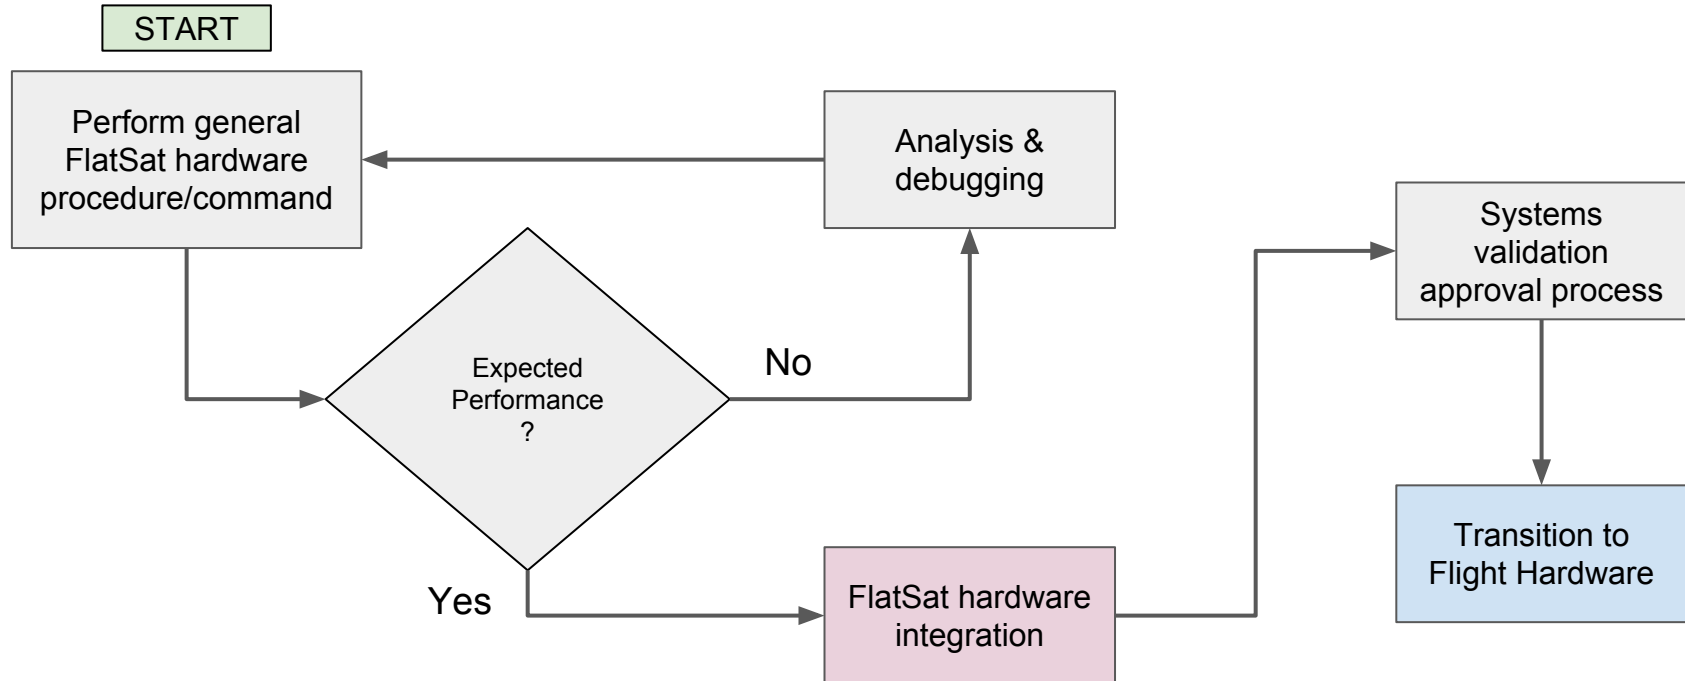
START

Perform general FlatSat hardware procedure/command

Analysis & debugging

Expected Performance ?

No

Yes

FlatSat hardware integration

Systems validation approval process

Transition to Flight Hardware